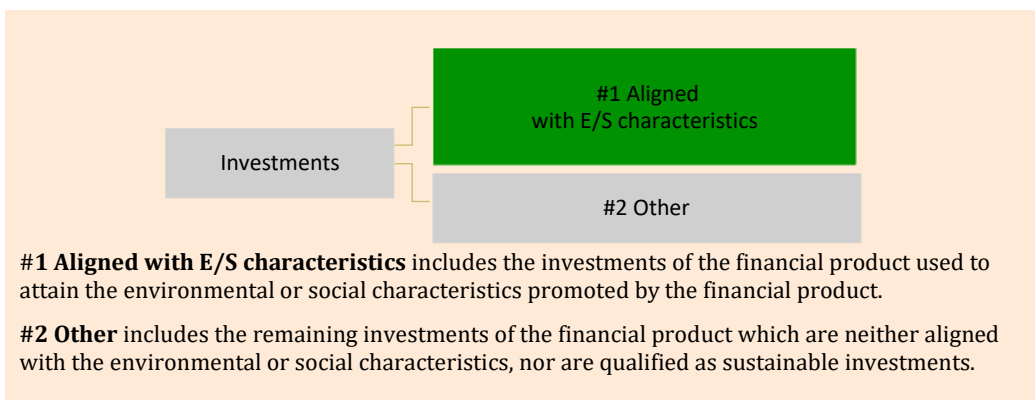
Investments

#1 Aligned with E/S characteristics

#2 Other

#**1 Aligned with E/S characteristics** includes the investments of the financial product used to attain the environmental or social characteristics promoted by the financial product.

**#2 Other** includes the remaining investments of the financial product which are neither aligned with the environmental or social characteristics, nor are qualified as sustainable investments.